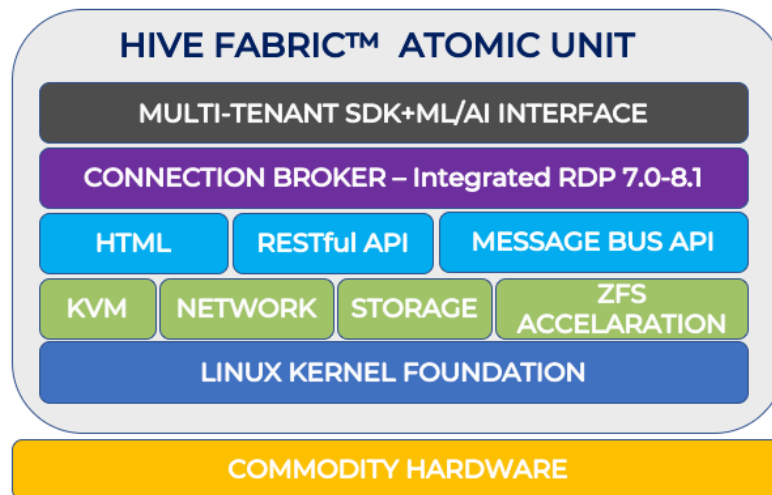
HIVE FABRIC™ ATOMIC UNIT

MULTI-TENANT SDK+ML/AI INTERFACE

CONNECTION BROKER – Integrated RDP 7.0-8.1

| HTML | RESTful API | MESSAGE BUS API |
|---|---|---|

| KVM | NETWORK | STORAGE | ZFS ACCELARATION |
|---|---|---|---|

LINUX KERNEL FOUNDATION

COMMODITY HARDWARE